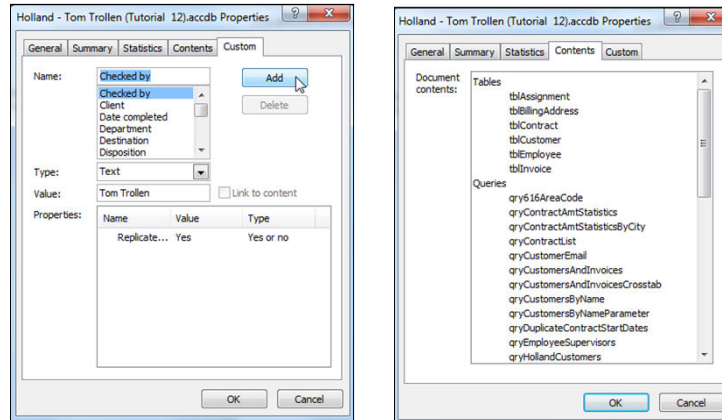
Holland - Tom Trollen (Tutorial 12).accdb Properties

General | Summary | Statistics | Contents | Custom

Name: Checked by

Add

Delete

Checked by
Client
Date completed
Department
Destination
Disposition

Type: Text

Value: Tom Trollen

Link to content

Properties:

| Name | Value | Type |
|---|---|---|
| Replicate... | Yes | Yes or no |

OK | Cancel

Holland - Tom Trollen (Tutorial 12).accdb Properties

General | Summary | Statistics | Contents | Custom

Document contents:

Tables
tblAssignment
tblBillingAddress
tblContract
tblCustomer
tblEmployee
tblInvoice
Queries
qry616AreaCode
qryContractAmtStatistics
qryContractAmtStatisticsByCity
qryContractList
qryCustomerEmail
qryCustomersAndInvoices
qryCustomersAndInvoicesCrosstab
qryCustomersByName
qryCustomersByNameParameter
qryDuplicateContractStartDates
qryEmployeeSupervisors
qryHollandCustomers

OK | Cancel